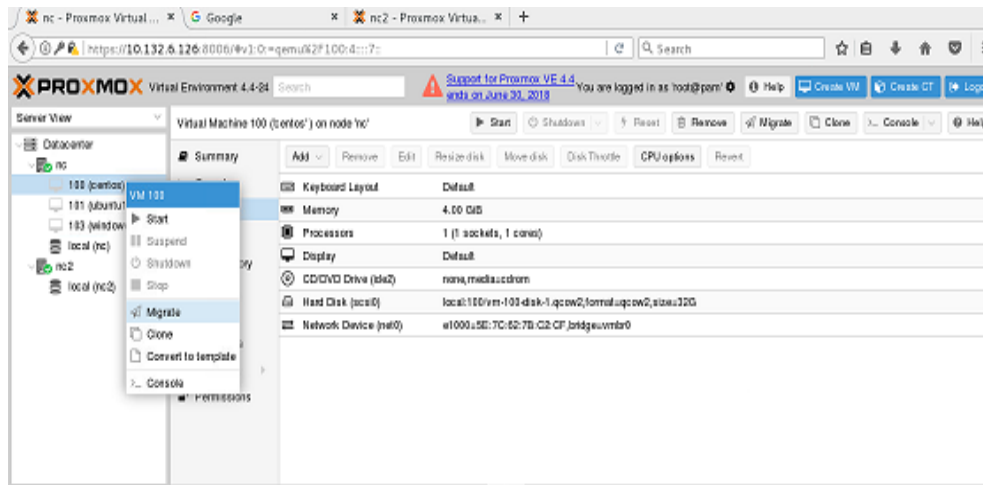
nc - Proxmox Virtual ... ×
Google ×
nc2 - Proxmox Virtua... ×
+

https://10.132.6.126:8006/#v1:0:=qemu%2F100:4:::7:
Search

PROXMOX Virtual Environment 4.4-24 Search
Support for Proxmox VE 4.4 ends on June 30, 2018
You are logged in as 'root@pam'
Help
Create VM
Create CT
Logo

Server View
Datacenter
nc
100 (centos)
101 (ubuntu)
103 (window
local (nc)
nc2
local (nc2)

VM 100
Start
Suspend
Shutdown
Stop
Migrate
Clone
Convert to template
Console

Virtual Machine 100 ('centos') on node 'nc'
Start
Shutdown
Reset
Remove
Migrate
Clone
Console
Help

Summary
ory
Permissions

Add
Remove
Edit
Resize disk
Move disk
Disk Throttle
CPU options
Revert

| | |
|---|---|
| Keyboard Layout | Default |
| Memory | 4.00 GiB |
| Processors | 1 (1 sockets, 1 cores) |
| Display | Default |
| CD/DVD Drive (ide2) | none,media=cdrom |
| Hard Disk (scsi0) | local:100/vm-100-disk-1.qcow2,format=qcow2,size=32G |
| Network Device (net0) | e1000=5E:7C:62:7B:C2:CF,bridge=vmbr0 |